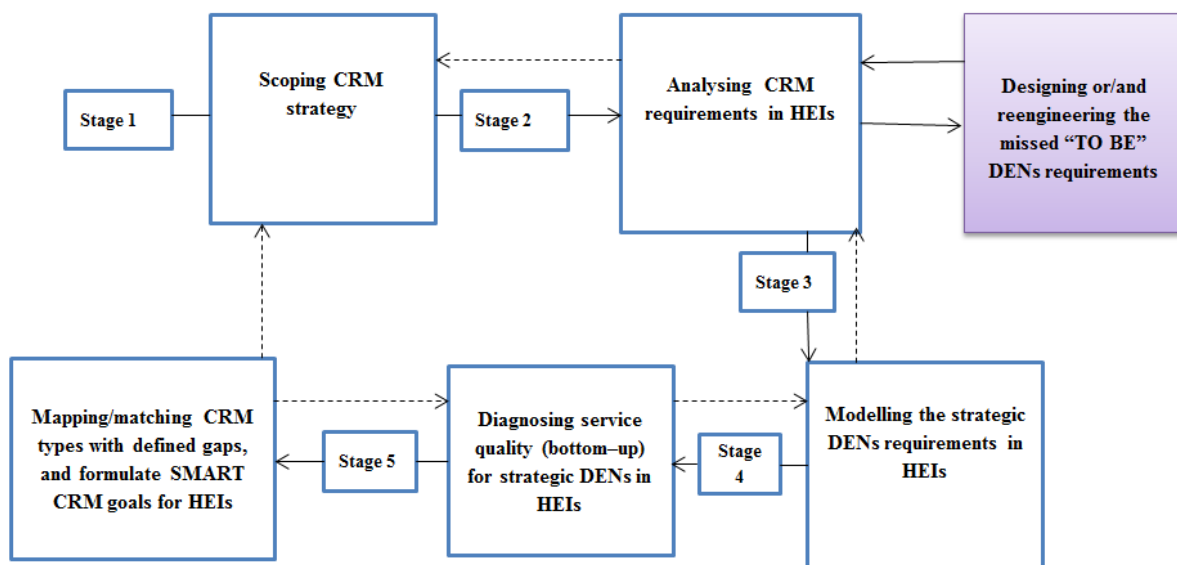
Stage 1

Scoping CRM strategy

Stage 2

Analysing CRM requirements in HEIs

Designing or/and reengineering the missed "TO BE" DENs requirements

Stage 3

Mapping/matching CRM types with defined gaps, and formulate SMART CRM goals for HEIs

Stage 5

Diagnosing service quality (bottom–up) for strategic DENs in HEIs

Stage 4

Modelling the strategic DENs requirements in HEIs